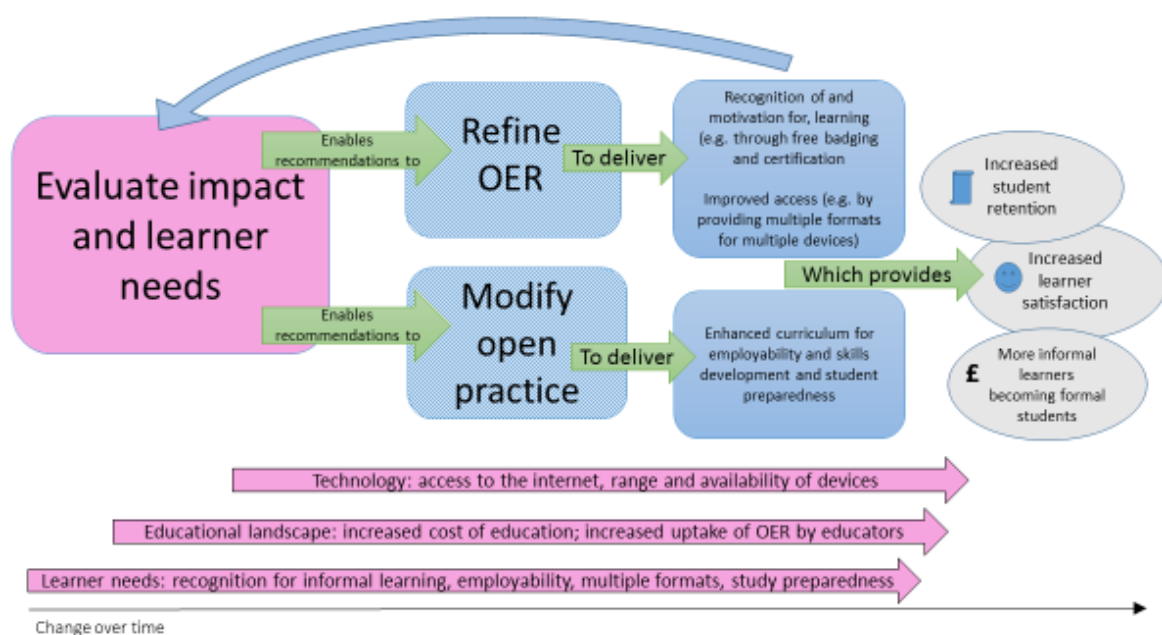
Evaluate impact and learner needs

Enables recommendations to

Refine OER

To deliver

Recognition of and motivation for, learning (e.g. through free badging and certification

Improved access (e.g. by providing multiple formats for multiple devices)

Enables recommendations to

Modify open practice

To deliver

Enhanced curriculum for employability and skills development and student preparedness

Which provides

Increased student retention

Increased learner satisfaction

£ More informal learners becoming formal students

Technology: access to the internet, range and availability of devices

Educational landscape: increased cost of education; increased uptake of OER by educators

Learner needs: recognition for informal learning, employability, multiple formats, study preparedness

Change over time